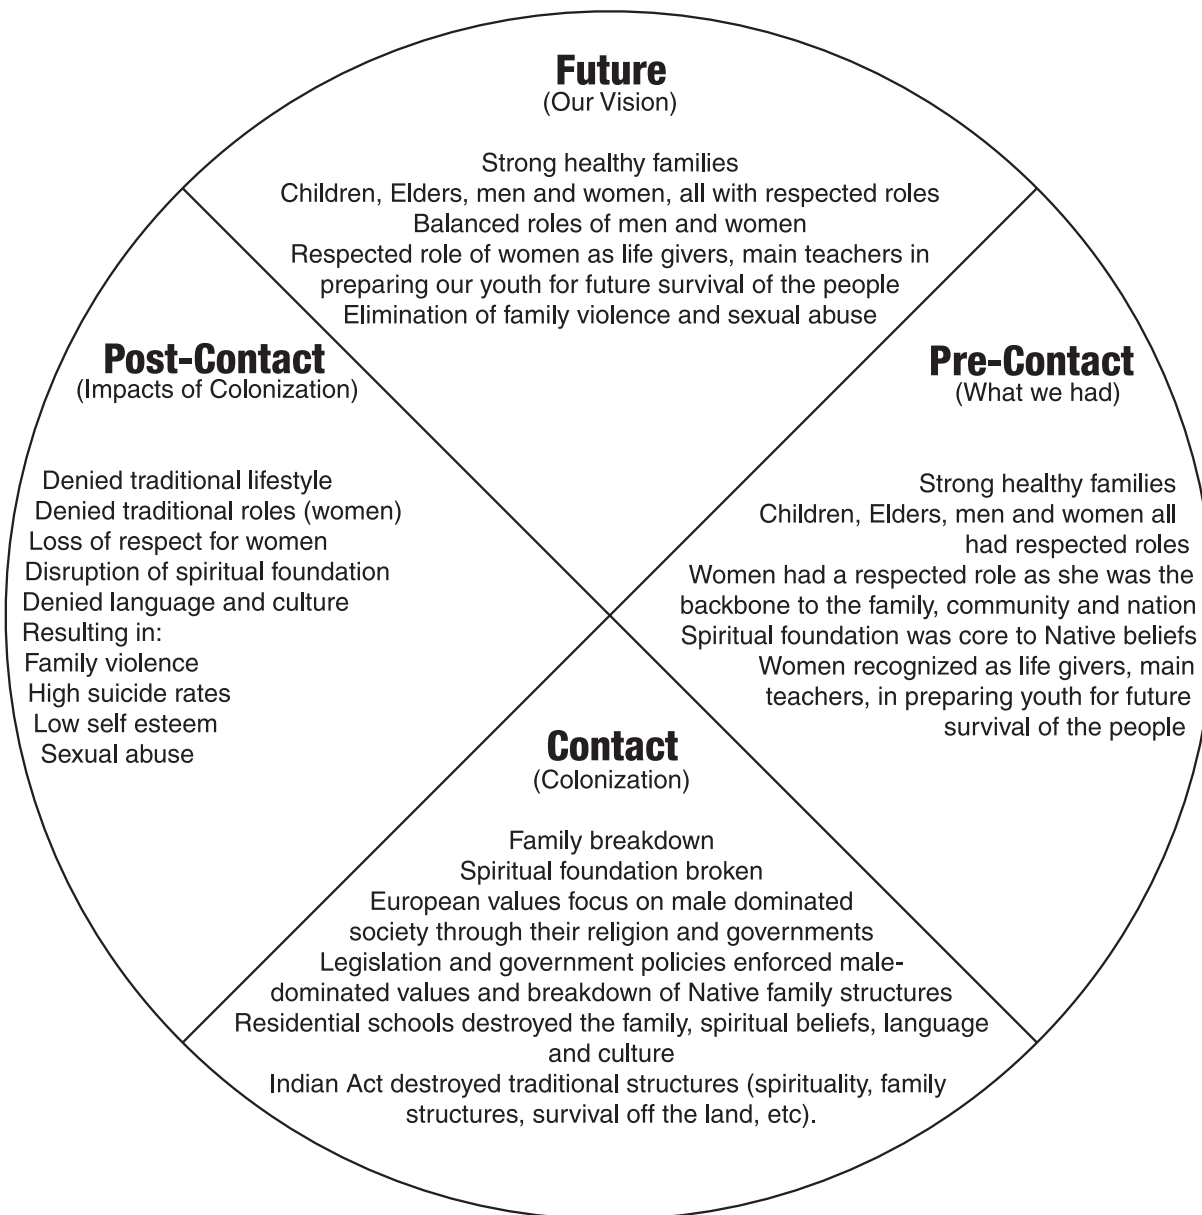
Future
(Our Vision)

Strong healthy families
Children, Elders, men and women, all with respected roles
Balanced roles of men and women
Respected role of women as life givers, main teachers in preparing our youth for future survival of the people
Elimination of family violence and sexual abuse

Pre-Contact
(What we had)

Strong healthy families
Children, Elders, men and women all had respected roles
Women had a respected role as she was the backbone to the family, community and nation
Spiritual foundation was core to Native beliefs
Women recognized as life givers, main teachers, in preparing youth for future survival of the people

Contact
(Colonization)

Family breakdown
Spiritual foundation broken
European values focus on male dominated society through their religion and governments
Legislation and government policies enforced male-dominated values and breakdown of Native family structures
Residential schools destroyed the family, spiritual beliefs, language and culture
Indian Act destroyed traditional structures (spirituality, family structures, survival off the land, etc).

Post-Contact
(Impacts of Colonization)

Denied traditional lifestyle
Denied traditional roles (women)
Loss of respect for women
Disruption of spiritual foundation
Denied language and culture
Resulting in:
Family violence
High suicide rates
Low self esteem
Sexual abuse